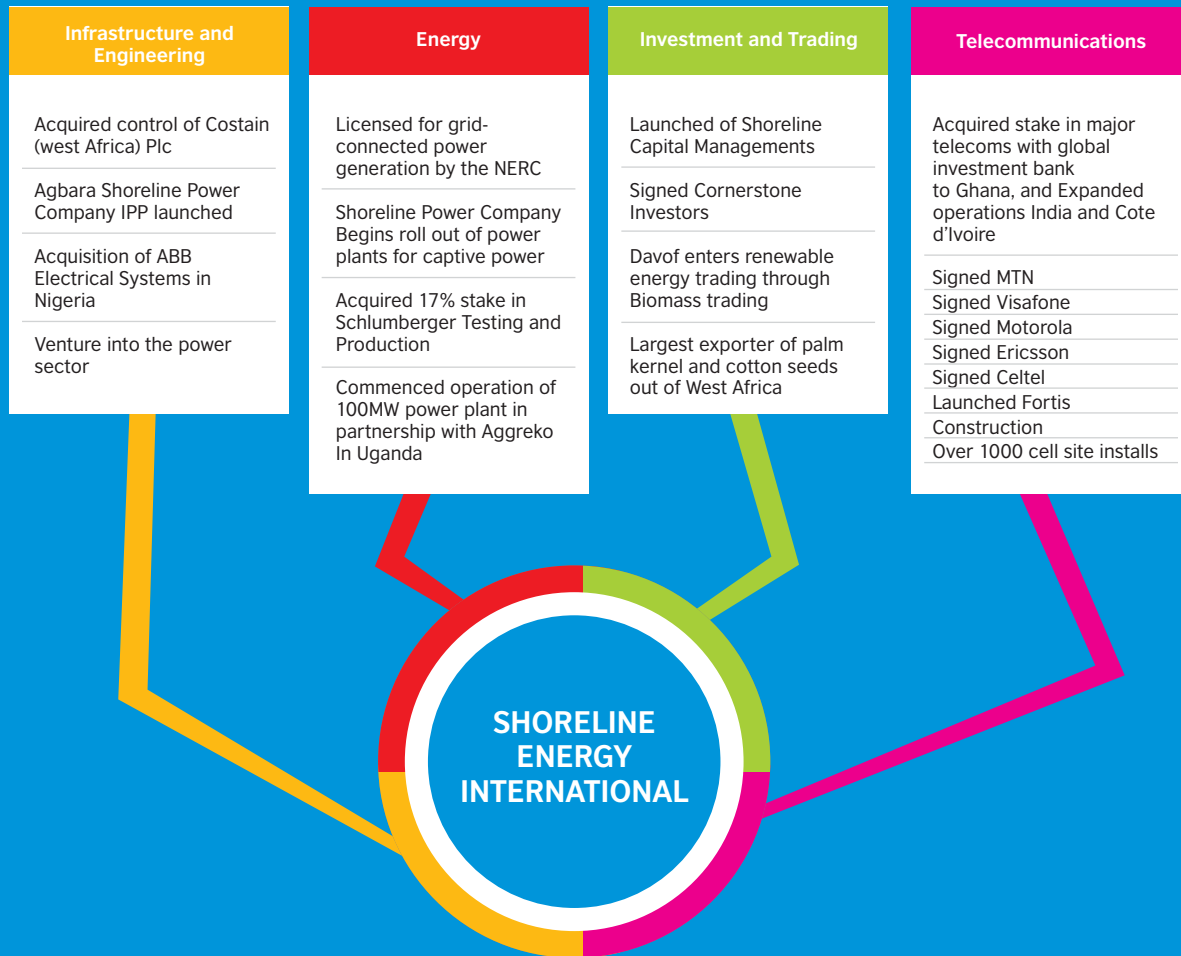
Infrastructure and Engineering

Acquired control of Costain (west Africa) Plc

Agbara Shoreline Power Company IPP launched

Acquisition of ABB Electrical Systems in Nigeria

Venture into the power sector

Energy

Licensed for grid-connected power generation by the NERC

Shoreline Power Company Begins roll out of power plants for captive power

Acquired 17% stake in Schlumberger Testing and Production

Commenced operation of 100MW power plant in partnership with Aggreko In Uganda

Investment and Trading

Launched of Shoreline Capital Managements

Signed Cornerstone Investors

Davof enters renewable energy trading through Biomass trading

Largest exporter of palm kernel and cotton seeds out of West Africa

Telecommunications

Acquired stake in major telecoms with global investment bank to Ghana, and Expanded operations India and Cote d'Ivoire

Signed MTN
Signed Visafone
Signed Motorola
Signed Ericsson
Signed Celtel
Launched Fortis
Construction
Over 1000 cell site installs

SHORELINE ENERGY INTERNATIONAL